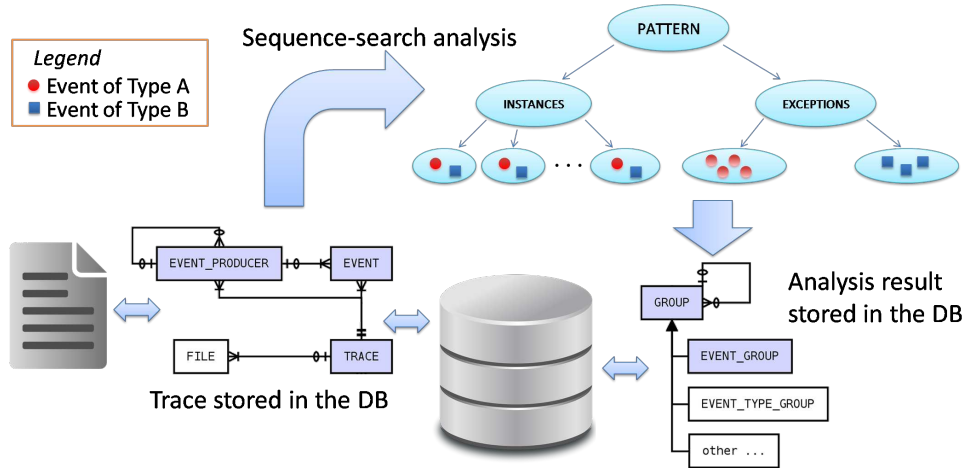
Legend
Event of Type A
Event of Type B

Sequence-search analysis

PATTERN
INSTANCES
EXCEPTIONS
. . .

EVENT_PRODUCER
EVENT
FILE
TRACE

Trace stored in the DB

GROUP
EVENT_GROUP
EVENT_TYPE_GROUP
other ...

Analysis result stored in the DB